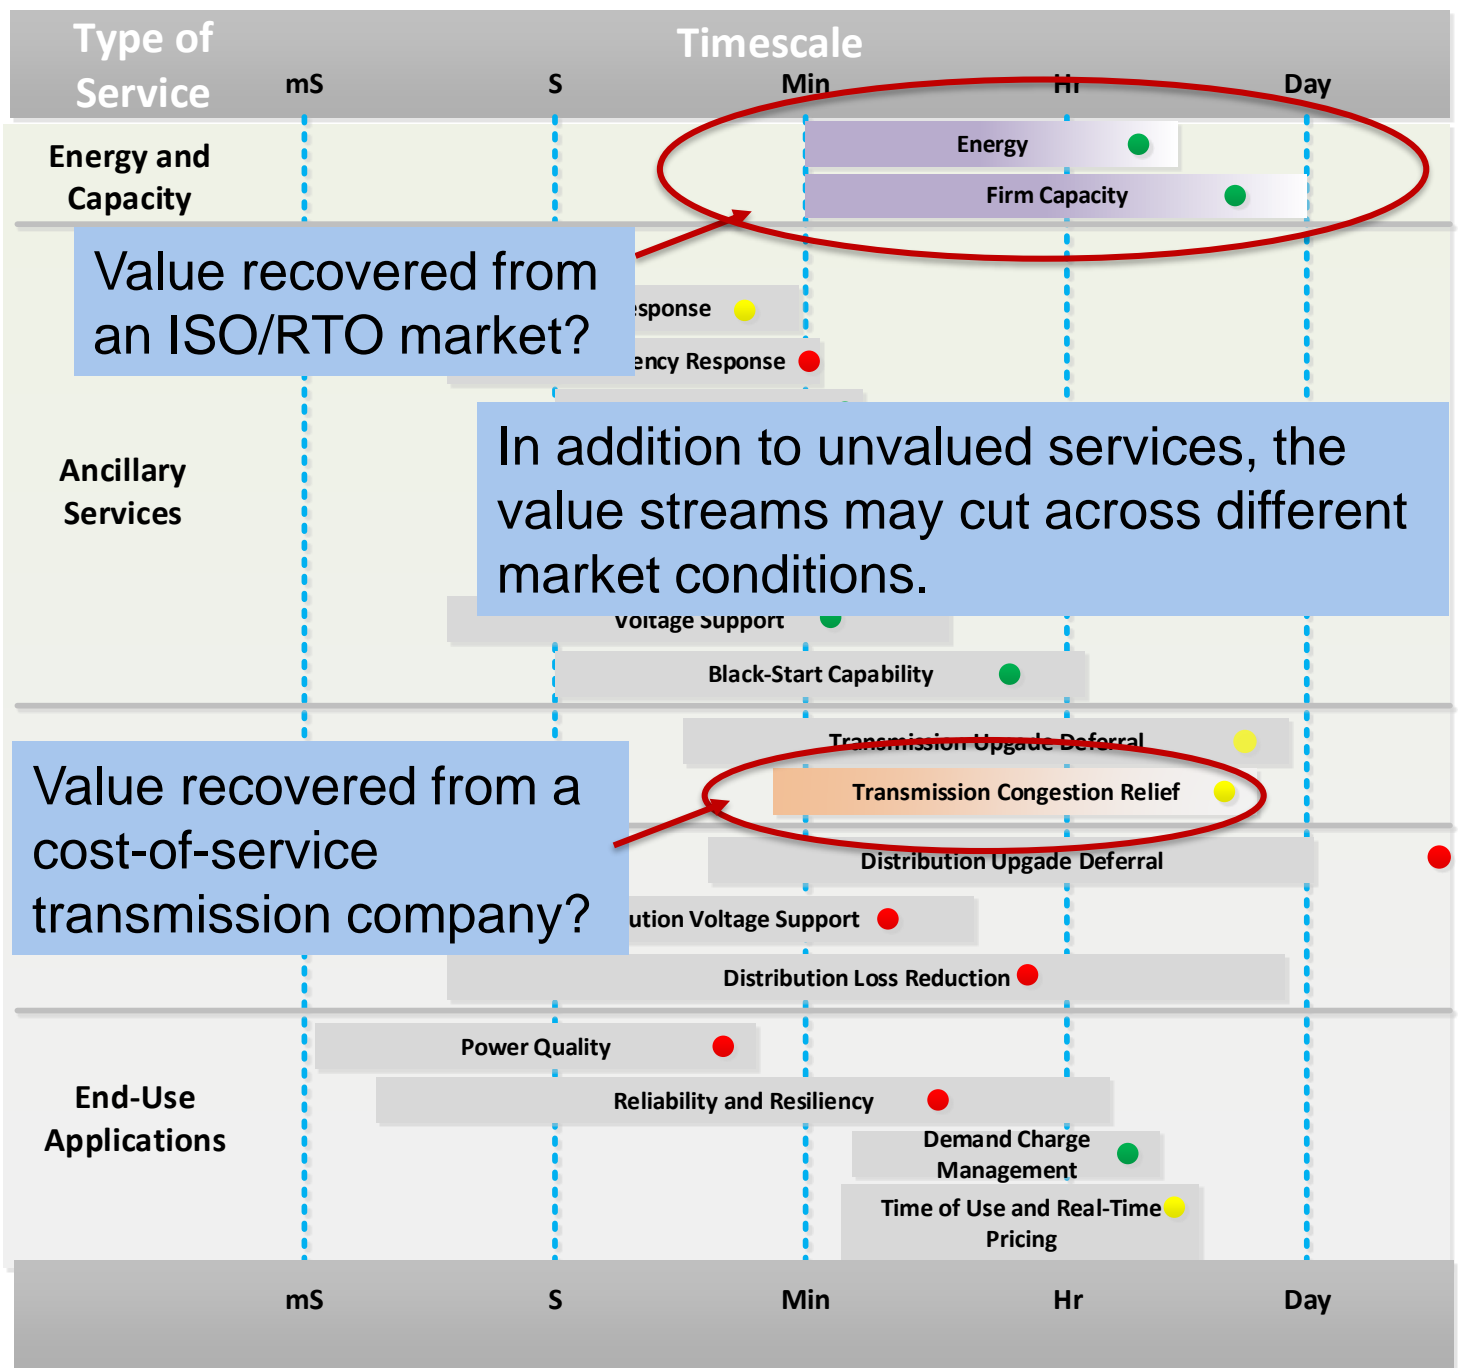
Type of Service

Timescale

mS S Min Hr Day

Energy and Capacity

Energy

Firm Capacity

Value recovered from an ISO/RTO market?

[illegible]sponse

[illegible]ency Response

Ancillary Services

In addition to unvalued services, the value streams may cut across different market conditions.

Voltage Support

Black-Start Capability

Transmission Upgrade Deferral

Transmission Congestion Relief

Value recovered from a cost-of-service transmission company?

Distribution Upgade Deferral

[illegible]ution Voltage Support

Distribution Loss Reduction

Power Quality

End-Use Applications

Reliability and Resiliency

Demand Charge Management

Time of Use and Real-Time Pricing

mS S Min Hr Day